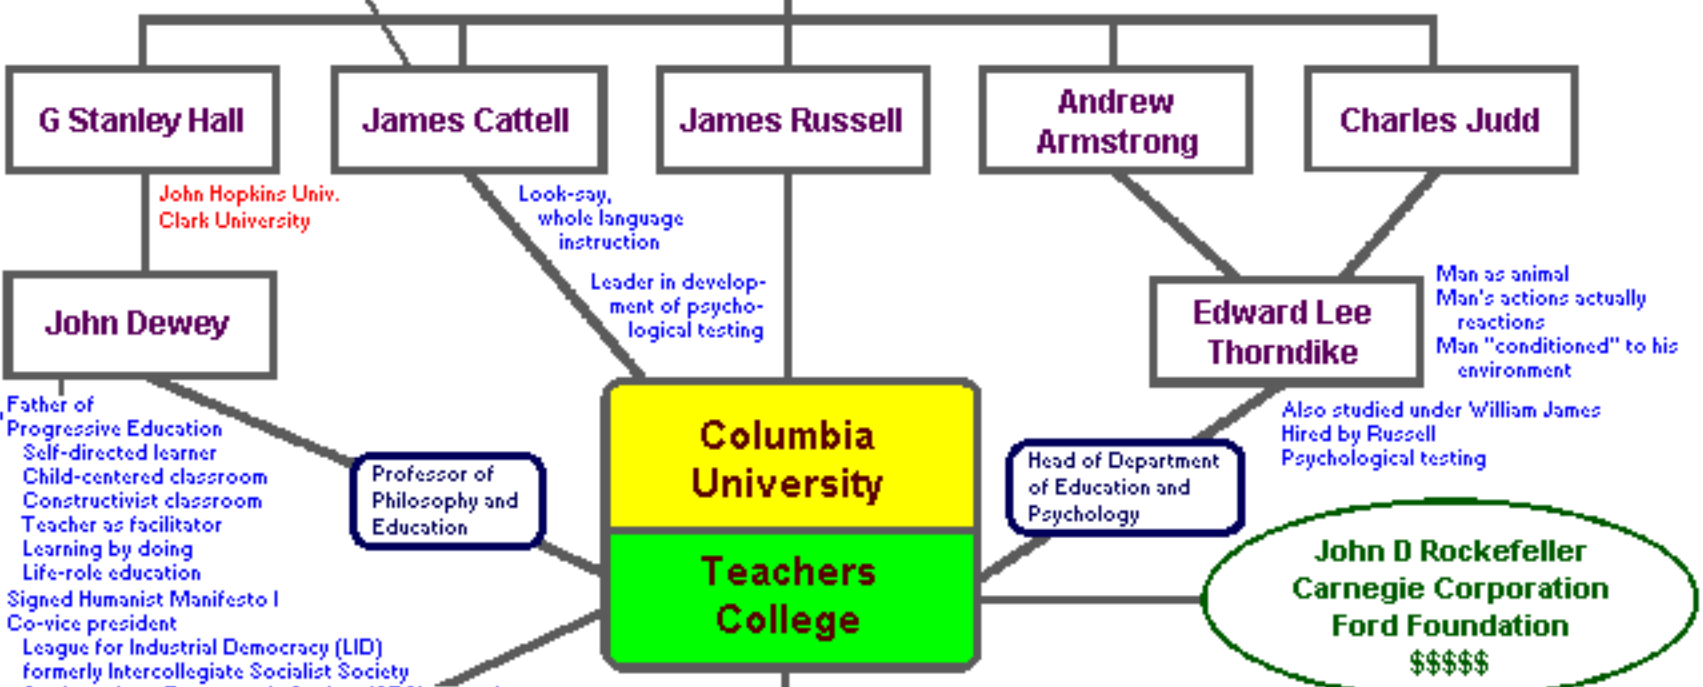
G Stanley Hall

James Cattell

James Russell

Andrew Armstrong

Charles Judd

John Hopkins Univ.
Clark University

Look-say, whole language instruction

Leader in development of psychological testing

John Dewey

Edward Lee Thorndike

Man as animal
Man's actions actually reactions
Man "conditioned" to his environment

Father of Progressive Education
Self-directed learner
Child-centered classroom
Constructivist classroom
Teacher as facilitator
Learning by doing
Life-role education
Signed Humanist Manifesto I
Co-vice president
League for Industrial Democracy (LID)
formerly Intercollegiate Socialist Society
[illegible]

Professor of Philosophy and Education

Columbia University

Teachers College

Head of Department of Education and Psychology

Also studied under William James
Hired by Russell
Psychological testing

John D Rockefeller
Carnegie Corporation
Ford Foundation
$$$$$